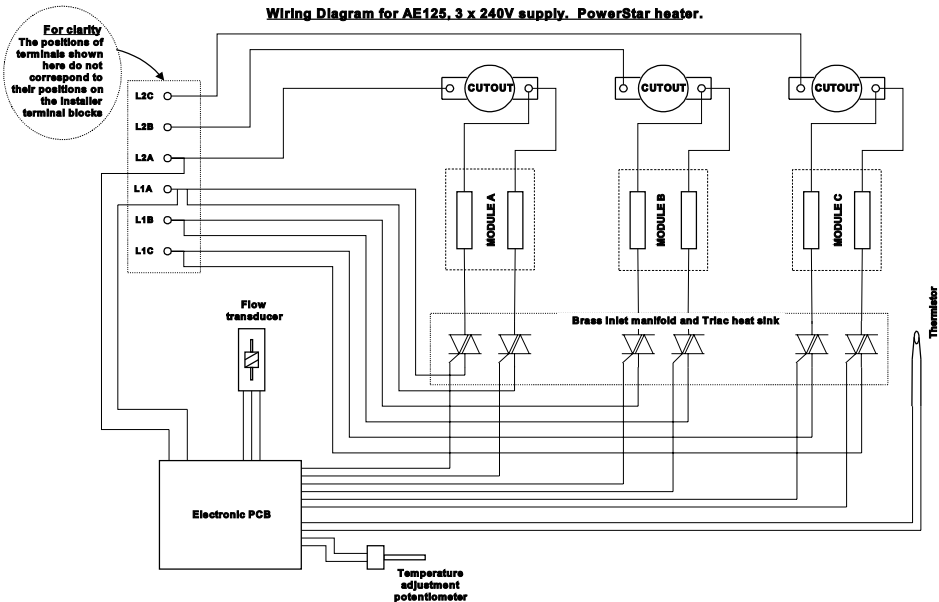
Wiring Diagram for AE125, 3 x 240V supply. PowerStar heater.

For clarity
The positions of terminals shown here do not correspond to their positions on the installer terminal blocks

L2C
L2B
L2A
L1A
L1B
L1C

CUTOUT
CUTOUT
CUTOUT

MODULE A
MODULE B
MODULE C

Flow transducer

Brass inlet manifold and Triac heat sink

Thermistor

Electronic PCB

Temperature adjustment potentiometer